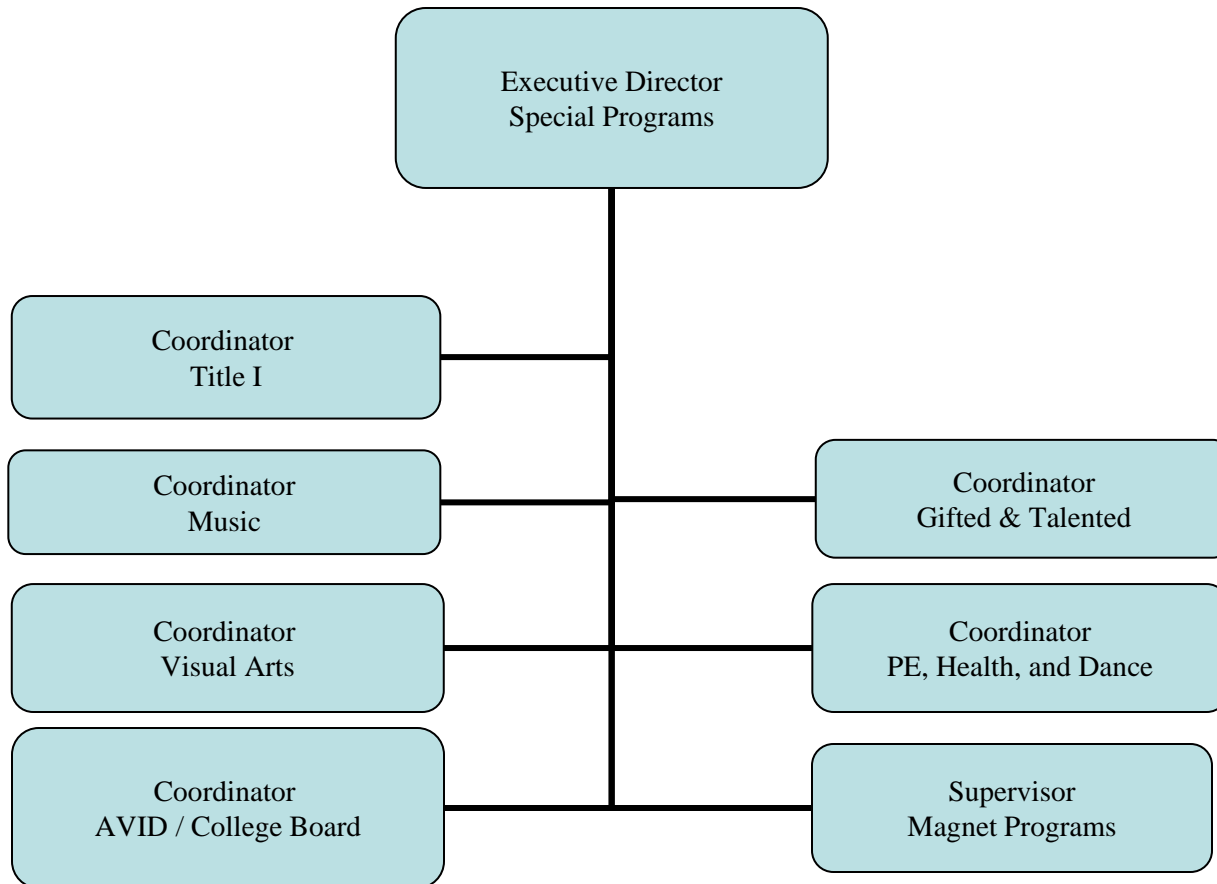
Executive Director
Special Programs

Coordinator
Title I

Coordinator
Music

Coordinator
Gifted & Talented

Coordinator
Visual Arts

Coordinator
PE, Health, and Dance

Coordinator
AVID / College Board

Supervisor
Magnet Programs